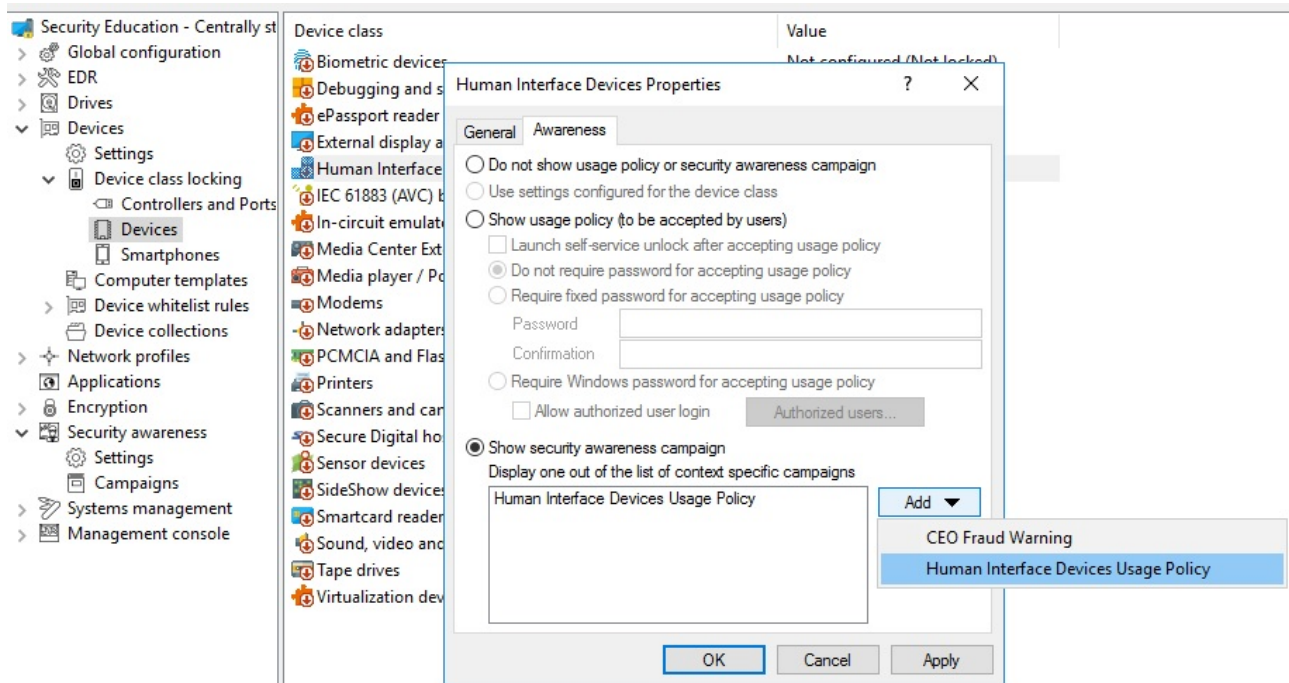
Security Education - Centrally st
Global configuration
EDR
Drives
Devices
Settings
Device class locking
Controllers and Ports
Devices
Smartphones
Computer templates
Device whitelist rules
Device collections
Network profiles
Applications
Encryption
Security awareness
Settings
Campaigns
Systems management
Management console

| Device class | Value |
|---|---|
| Biometric devices | Not configured (Not locked) |
| Debugging and s | |
| ePassport reader | |
| External display a | |
| Human Interface | |
| IEC 61883 (AVC) k | |
| In-circuit emulat | |
| Media Center Ext | |
| Media player / Po | |
| Modems | |
| Network adapters | |
| PCMCIA and Flas | |
| Printers | |
| Scanners and car | |
| Secure Digital ho | |
| Sensor devices | |
| SideShow devices | |
| Smartcard reader | |
| Sound, video and | |
| Tape drives | |
| Virtualization dev | |

Human Interface Devices Properties ? X

General Awareness

Do not show usage policy or security awareness campaign
Use settings configured for the device class
Show usage policy (to be accepted by users)
Launch self-service unlock after accepting usage policy
Do not require password for accepting usage policy
Require fixed password for accepting usage policy
Password
Confirmation
Require Windows password for accepting usage policy
Allow authorized user login
Authorized users...
Show security awareness campaign
Display one out of the list of context specific campaigns
Human Interface Devices Usage Policy
Add
CEO Fraud Warning
Human Interface Devices Usage Policy

OK Cancel Apply